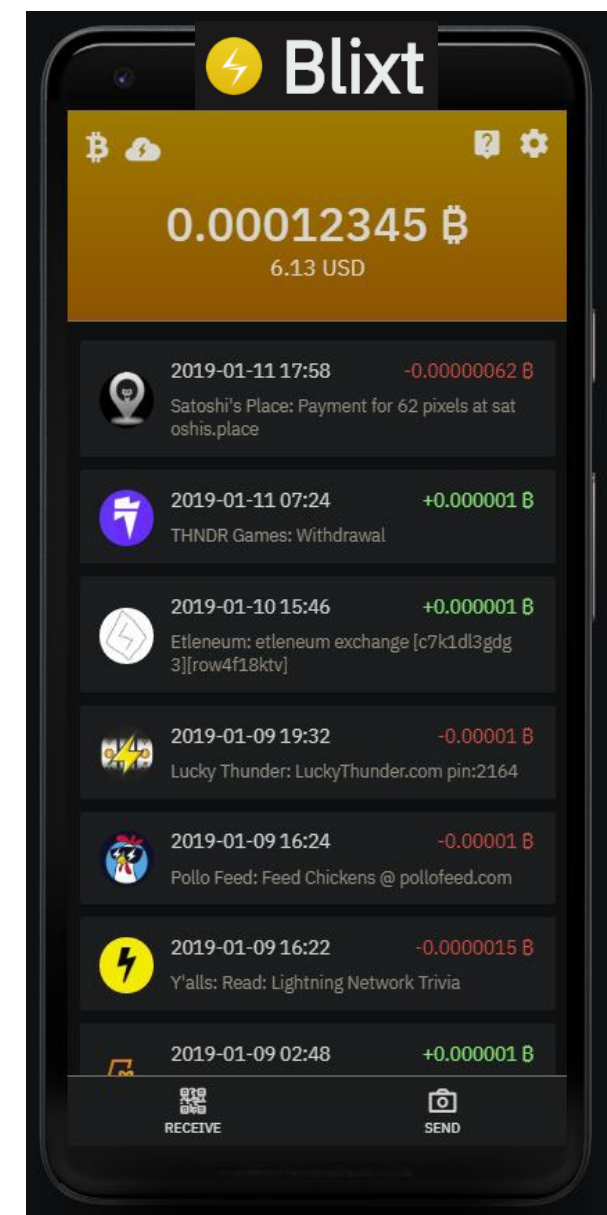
Blixt

0.00012345 ฿
6.13 USD

2019-01-11 17:58
-0.00000062 ₿
Satoshi's Place: Payment for 62 pixels at satoshis.place

2019-01-11 07:24
+0.000001 ₿
THNDR Games: Withdrawal

2019-01-10 15:46
+0.000001 ₿
Etleneum: etleneum exchange [c7k1dl3gdg3][row4f18ktv]

2019-01-09 19:32
-0.00001 ₿
Lucky Thunder: LuckyThunder.com pin:2164

2019-01-09 16:24
-0.00001 ₿
Pollo Feed: Feed Chickens @ pollofeed.com

2019-01-09 16:22
-0.0000015 ₿
Y'alls: Read: Lightning Network Trivia

2019-01-09 02:48
+0.000001 ₿

RECEIVE
SEND